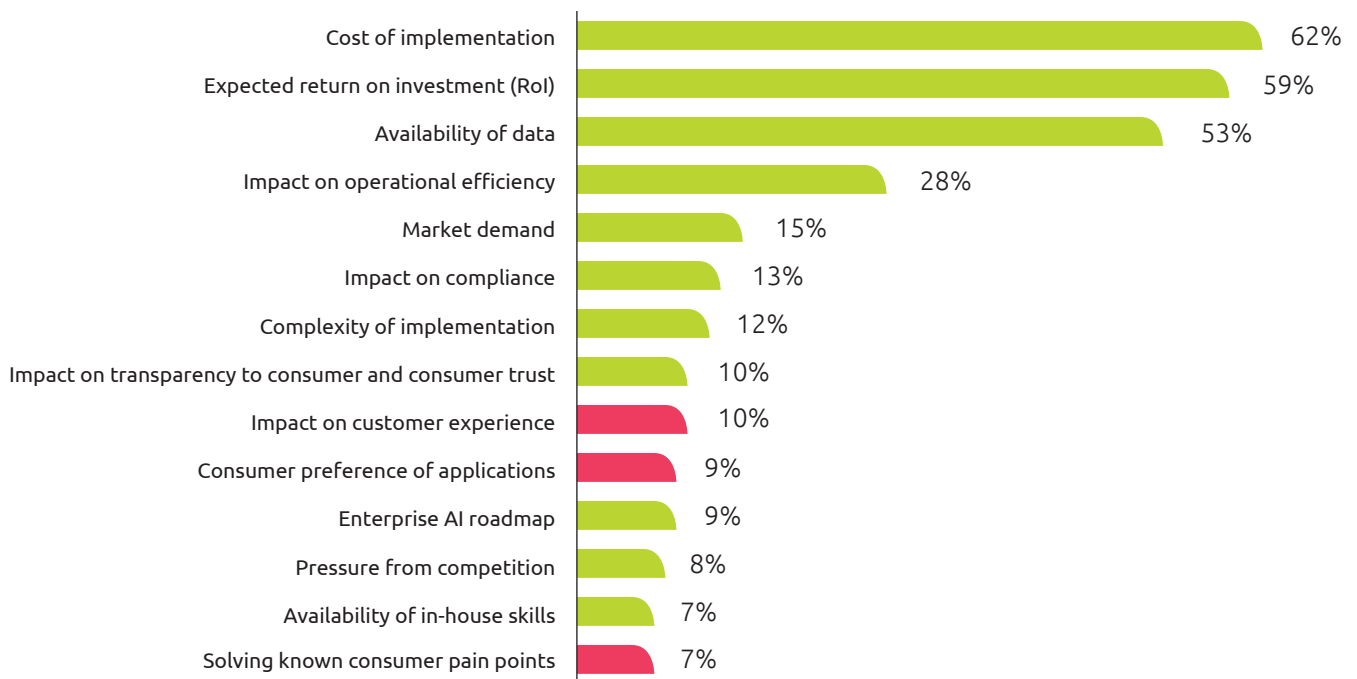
Cost of implementation 62%
Expected return on investment (RoI) 59%
Availability of data 53%
Impact on operational efficiency 28%
Market demand 15%
Impact on compliance 13%
Complexity of implementation 12%
Impact on transparency to consumer and consumer trust 10%
Impact on customer experience 10%
Consumer preference of applications 9%
Enterprise AI roadmap 9%
Pressure from competition 8%
Availability of in-house skills 7%
Solving known consumer pain points 7%